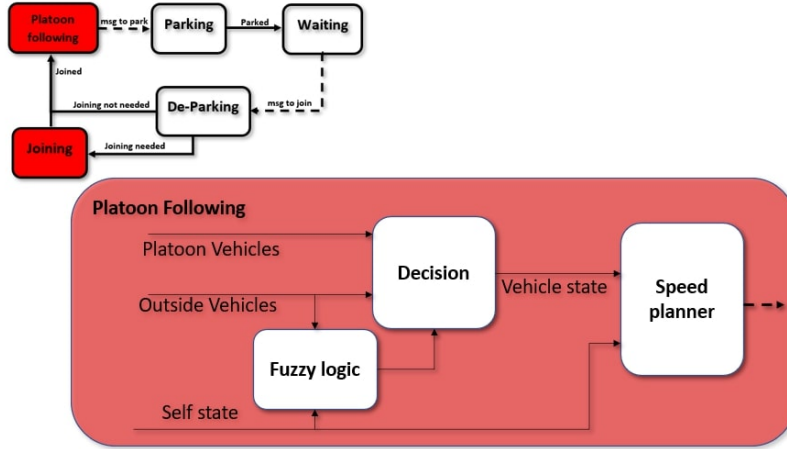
Platoon following

msg to park

Parking

Parked

Waiting

Joined

Joining not needed

De-Parking

msg to join

Joining

Joining needed

Platoon Following

Platoon Vehicles

Decision

Vehicle state

Speed planner

Outside Vehicles

Fuzzy logic

Self state